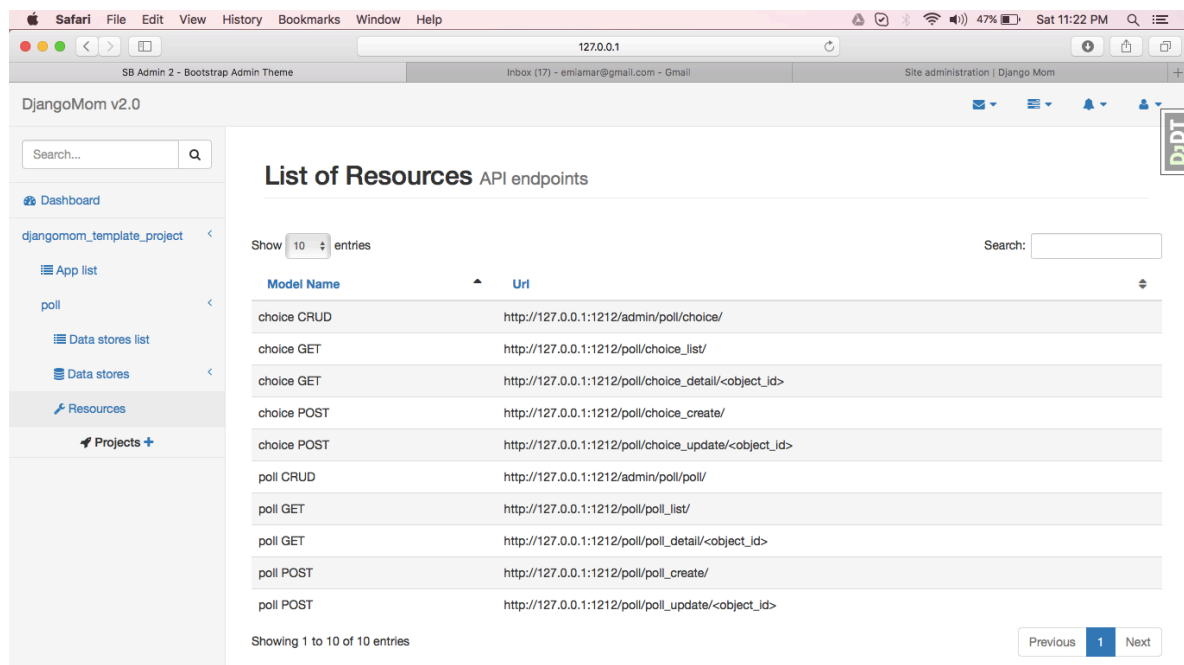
Safari File Edit View History Bookmarks Window Help

47% Sat 11:22 PM

127.0.0.1

SB Admin 2 - Bootstrap Admin Theme

Inbox (17) - emiamar@gmail.com - Gmail

Site administration | Django Mom

DjangoMom v2.0

Search...

Dashboard

djangomom_template_project

App list

poll

Data stores list

Data stores

Resources

Projects +

List of Resources API endpoints

Show 10 entries

Search:

| Model Name | Url |
|---|---|
| choice CRUD | http://127.0.0.1:1212/admin/poll/choice/ |
| choice GET | http://127.0.0.1:1212/poll/choice_list/ |
| choice GET | http://127.0.0.1:1212/poll/choice_detail/<object_id> |
| choice POST | http://127.0.0.1:1212/poll/choice_create/ |
| choice POST | http://127.0.0.1:1212/poll/choice_update/<object_id> |
| poll CRUD | http://127.0.0.1:1212/admin/poll/poll/ |
| poll GET | http://127.0.0.1:1212/poll/poll_list/ |
| poll GET | http://127.0.0.1:1212/poll/poll_detail/<object_id> |
| poll POST | http://127.0.0.1:1212/poll/poll_create/ |
| poll POST | http://127.0.0.1:1212/poll/poll_update/<object_id> |

Showing 1 to 10 of 10 entries

Previous 1 Next